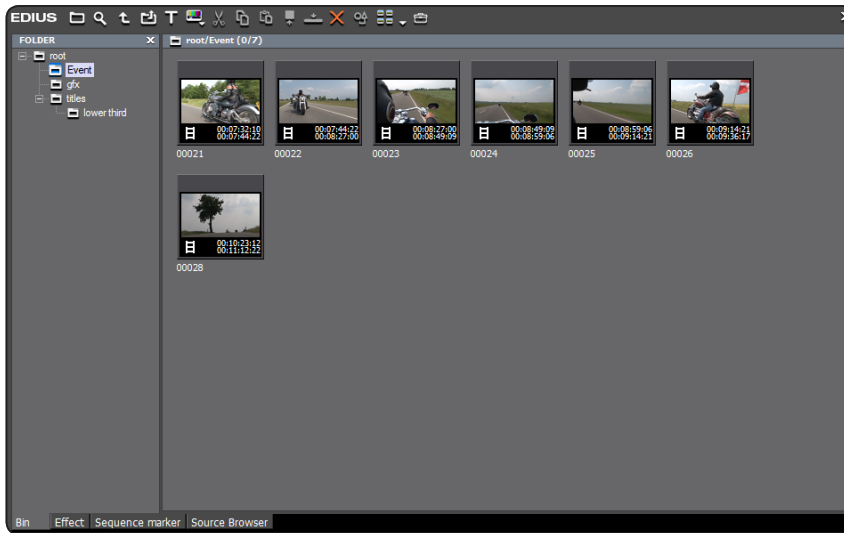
EDIUS

FOLDER
root
Event
gfx
titles
lower third

root/Event (0/7)

00:07:32:10
00:07:44:22
00021

00:07:44:22
00:08:27:00
00022

00:08:27:00
00:08:49:09
00023

00:08:49:09
00:08:59:06
00024

00:08:59:06
00:09:14:21
00025

00:09:14:21
00:09:36:17
00026

00:10:23:12
00:11:12:22
00028

Bin
Effect
Sequence marker
Source Browser